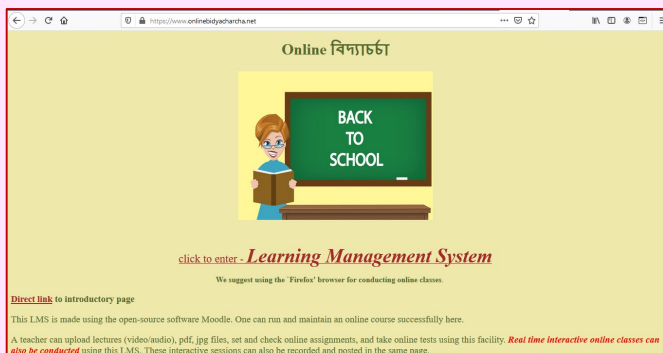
https://www.onlinebidyacharcha.net

Online বিদ্যাচর্চা

BACK TO SCHOOL

click to enter - Learning Management System

We suggest using the `Firefox' browser for conducting online classes.

Direct link to introductory page

This LMS is made using the open-source software Moodle. One can run and maintain an online course successfully here.

A teacher can upload lectures (video/audio), pdf, jpg files, set and check online assignments, and take online tests using this facility. Real time interactive online classes can also be conducted using this LMS. These interactive sessions can also be recorded and posted in the same page.